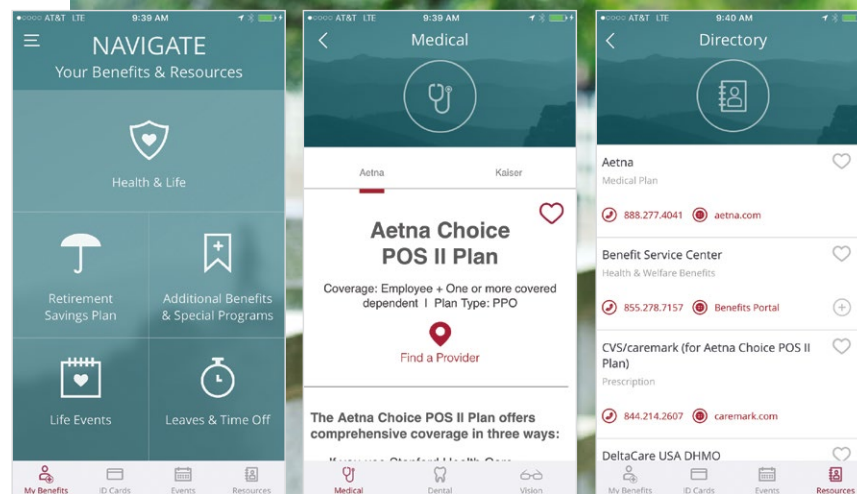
●○○○○ AT&T LTE 9:39 AM

NAVIGATE
Your Benefits & Resources

Health & Life

Retirement Savings Plan

Additional Benefits & Special Programs

Life Events

Leaves & Time Off

My Benefits ID Cards Events Resources

●○○○○ AT&T LTE 9:39 AM

Medical

Aetna Kaiser

Aetna Choice POS II Plan

Coverage: Employee + One or more covered dependent | Plan Type: PPO

Find a Provider

The Aetna Choice POS II Plan offers comprehensive coverage in three ways:

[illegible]

Medical Dental Vision

●○○○○ AT&T LTE 9:40 AM

Directory

Aetna
Medical Plan
888.277.4041 aetna.com

Benefit Service Center
Health & Welfare Benefits
855.278.7157 Benefits Portal

CVS/caremark (for Aetna Choice POS II Plan)
Prescription
844.214.2607 caremark.com

DeltaCare USA DHMO

My Benefits ID Cards Events Resources